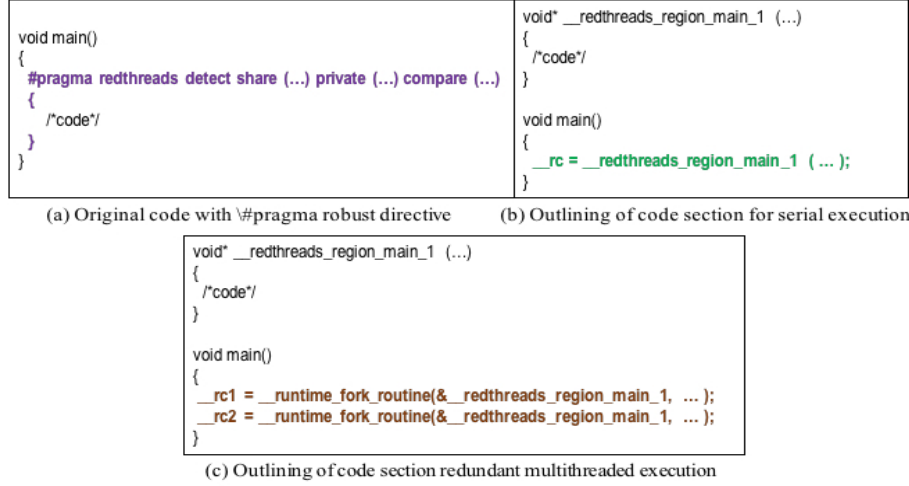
void main()
{
#pragma redthreads detect share (...) private (...) compare (...)
{
/*code*/
}
}

(a) Original code with \#pragma robust directive

void* __redthreads_region_main_1 (...)
{
/*code*/
}

void main()
{
__rc = __redthreads_region_main_1 ( ... );
}

(b) Outlining of code section for serial execution

void* __redthreads_region_main_1 (...)
{
/*code*/
}

void main()
{
__rc1 = __runtime_fork_routine(&__redthreads_region_main_1, ... );
__rc2 = __runtime_fork_routine(&__redthreads_region_main_1, ... );
}

(c) Outlining of code section redundant multithreaded execution